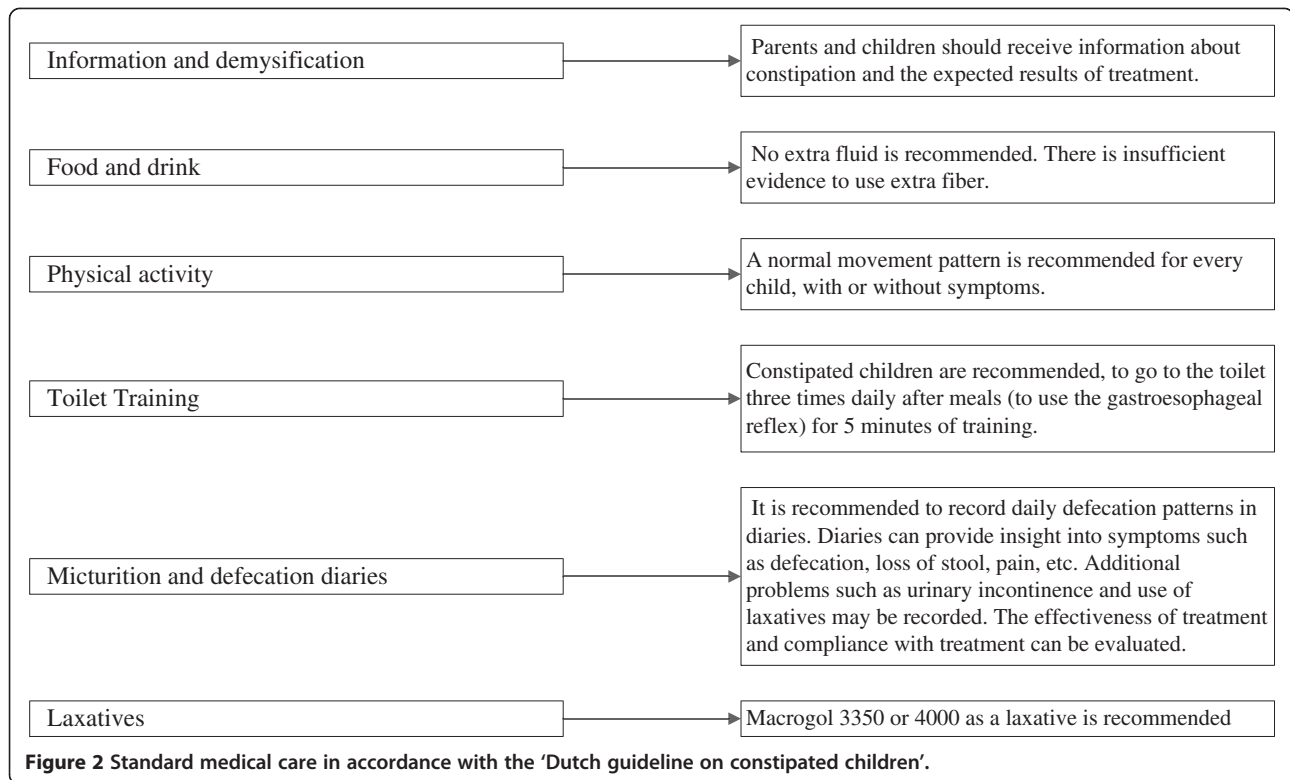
Information and demysification

Parents and children should receive information about constipation and the expected results of treatment.

Food and drink

No extra fluid is recommended. There is insufficient evidence to use extra fiber.

Physical activity

A normal movement pattern is recommended for every child, with or without symptoms.

Toilet Training

Constipated children are recommended, to go to the toilet three times daily after meals (to use the gastroesophageal reflex) for 5 minutes of training.

Micturition and defecation diaries

It is recommended to record daily defecation patterns in diaries. Diaries can provide insight into symptoms such as defecation, loss of stool, pain, etc. Additional problems such as urinary incontinence and use of laxatives may be recorded. The effectiveness of treatment and compliance with treatment can be evaluated.

Laxatives

Macrogol 3350 or 4000 as a laxative is recommended

Figure 2 Standard medical care in accordance with the 'Dutch guideline on constipated children'.